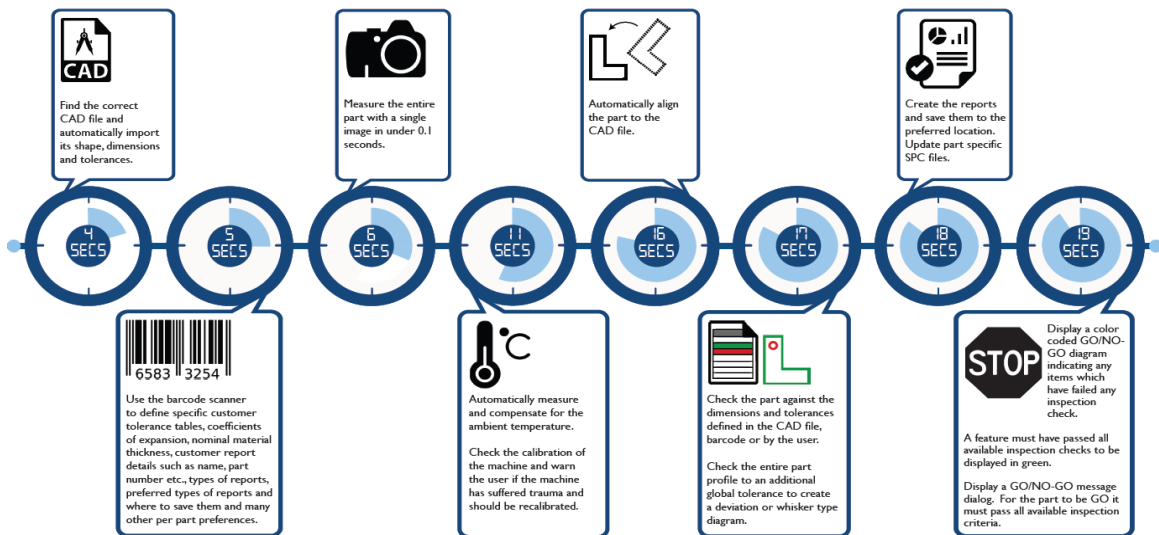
CAD

Find the correct CAD file and automatically import its shape, dimensions and tolerances.

Measure the entire part with a single image in under 0.1 seconds.

Automatically align the part to the CAD file.

Create the reports and save them to the preferred location. Update part specific SPC files.

4 SECS

5 SECS

6 SECS

11 SECS

16 SECS

17 SECS

18 SECS

19 SECS

6583 3254

Use the barcode scanner to define specific customer tolerance tables, coefficients of expansion, nominal material thickness, customer report details such as name, part number etc., types of reports, preferred types of reports and where to save them and many other per part preferences.

°C

Automatically measure and compensate for the ambient temperature.

Check the calibration of the machine and warn the user if the machine has suffered trauma and should be recalibrated.

Check the part against the dimensions and tolerances defined in the CAD file, barcode or by the user.

Check the entire part profile to an additional global tolerance to create a deviation or whisker type diagram.

STOP

Display a color coded GO/NO-GO diagram indicating any items which have failed any inspection check.

A feature must have passed all available inspection checks to be displayed in green.

Display a GO/NO-GO message dialog. For the part to be GO it must pass all available inspection criteria.